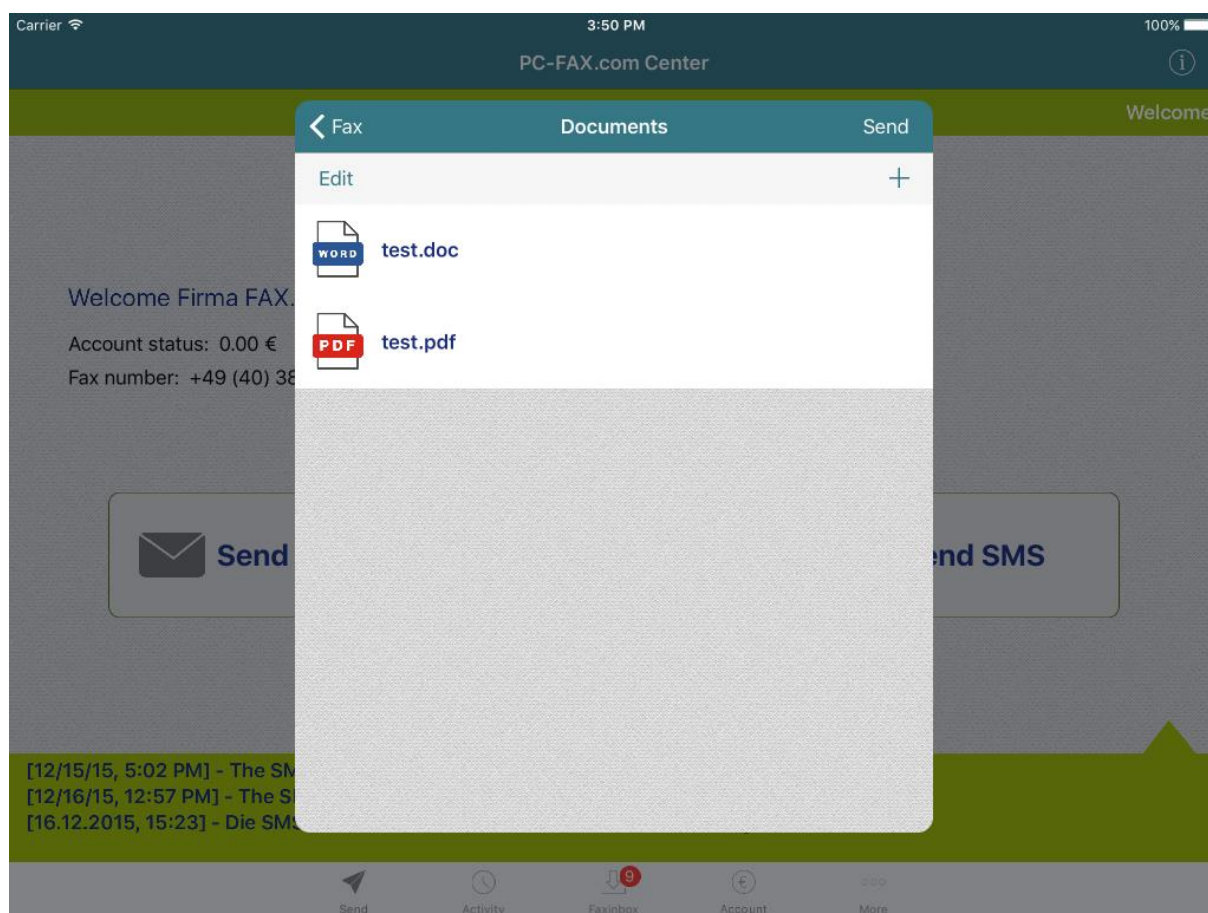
Carrier

3:50 PM

100%

PC-FAX.com Center

Welcome

Fax

Documents

Send

Edit

+

WORD

test.doc

PDF

test.pdf

Welcome Firma FAX.

Account status: 0.00 €

Fax number: +49 (40) 38

Send

end SMS

[12/15/15, 5:02 PM] - The SM

[12/16/15, 12:57 PM] - The S

[16.12.2015, 15:23] - Die SM

Send

Activity

9

Faxinbox

Account

More